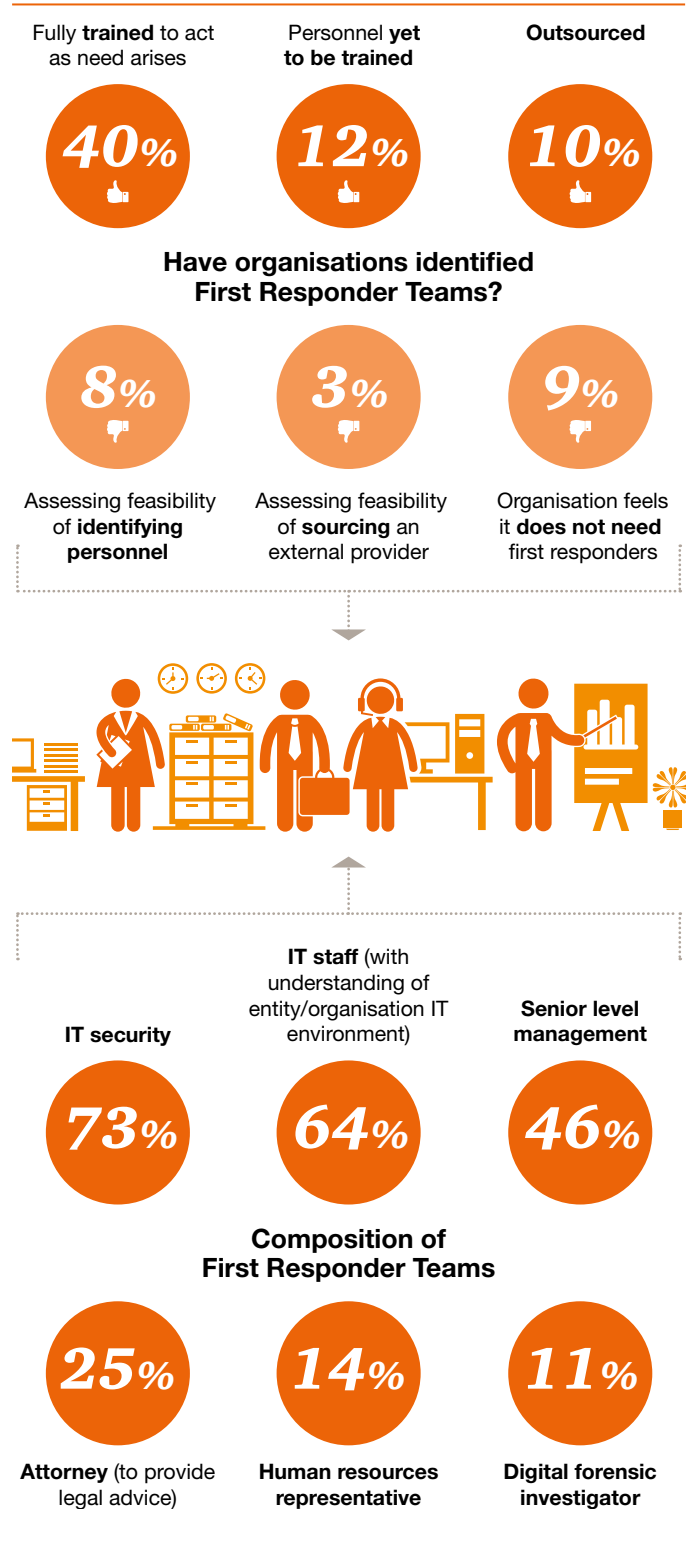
Fully trained to act as need arises

40%

Personnel yet to be trained

12%

Outsourced

10%

Have organisations identified First Responder Teams?

8%

Assessing feasibility of identifying personnel

3%

Assessing feasibility of sourcing an external provider

9%

Organisation feels it does not need first responders

IT security

73%

IT staff (with understanding of entity/organisation IT environment)

64%

Senior level management

46%

Composition of First Responder Teams

25%

Attorney (to provide legal advice)

14%

Human resources representative

11%

Digital forensic investigator